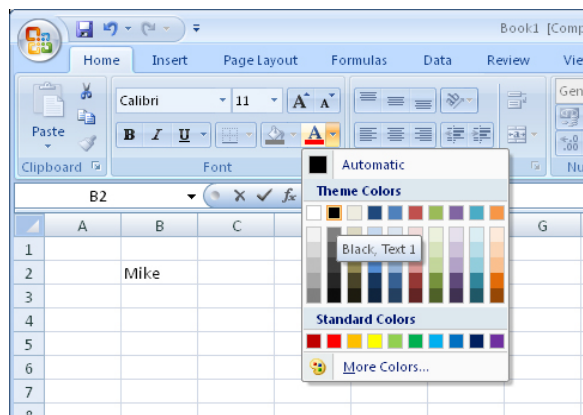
Book1 [Comp

Home Insert Page Layout Formulas Data Review Vie

Paste

Calibri 11

B I U

Clipboard

Font

Automatic

Theme Colors

Black, Text 1

Standard Colors

More Colors...

B2

$f_x$

| | A | B | C | | G |
|---|---|---|---|---|---|
| 1 | | | | | |
| 2 | | Mike | | | |
| 3 | | | | | |
| 4 | | | | | |
| 5 | | | | | |
| 6 | | | | | |
| 7 | | | | | |
| 8 | | | | | |

Gen
Nu